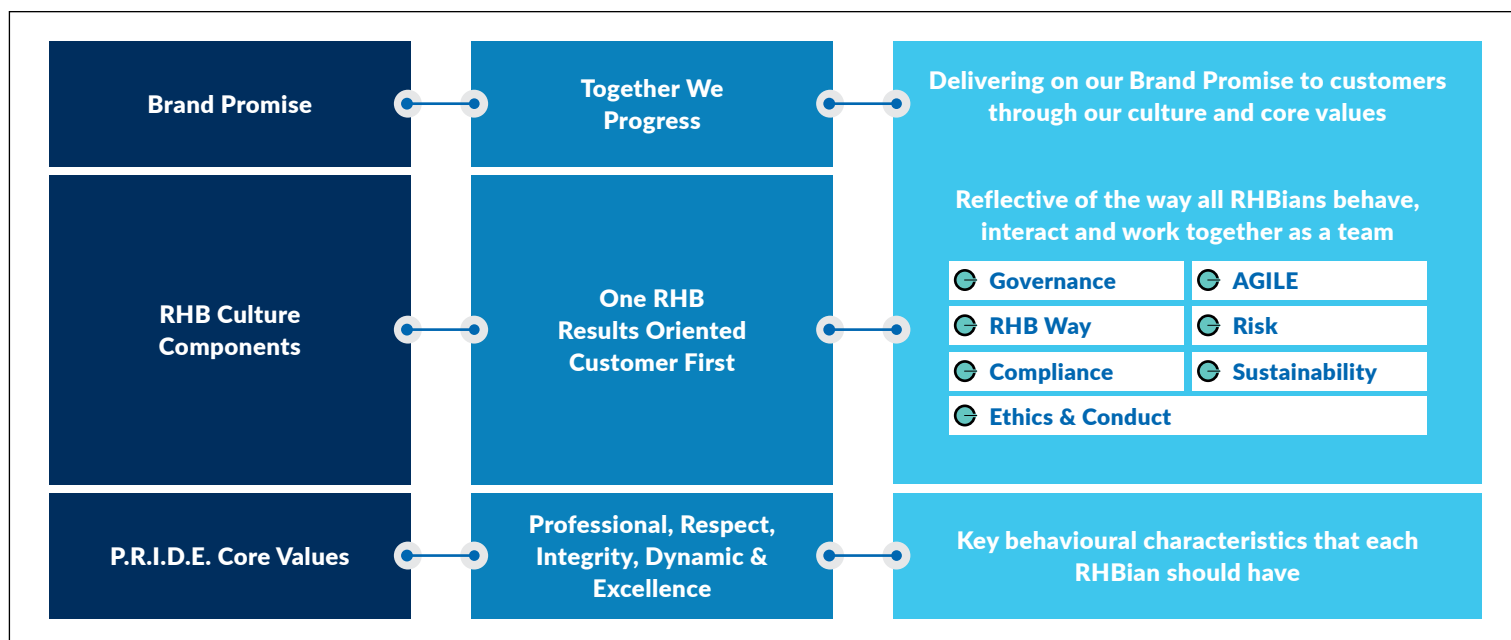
Brand Promise

Together We Progress

Delivering on our Brand Promise to customers through our culture and core values

RHB Culture Components

One RHB
Results Oriented
Customer First

Reflective of the way all RHBians behave, interact and work together as a team

Governance

AGILE

RHB Way

Risk

Compliance

Sustainability

Ethics & Conduct

P.R.I.D.E. Core Values

Professional, Respect, Integrity, Dynamic & Excellence

Key behavioural characteristics that each RHBian should have